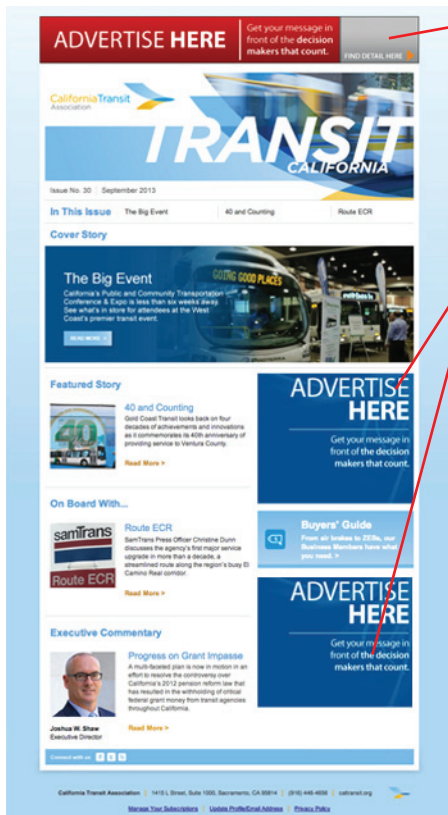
ADVERTISE HERE
Get your message in front of the decision makers that count.
FIND DETAIL HERE

California Transit Association

TRANSIT CALIFORNIA

Issue No. 30 | September 2013

In This Issue | The Big Event | 40 and Counting | Route ECR

Cover Story

GOING GOOD PLACES

The Big Event
California's Public and Community Transportation Conference & Expo is less than six weeks away. See what's in store for attendees at the West Coast's premier transit event.
READ MORE >

Featured Story

40 and Counting
Gold Coast Transit looks back on four decades of achievements and innovations as it commemorates its 40th anniversary of providing service to Ventura County.
Read More >

ADVERTISE HERE
Get your message in front of the decision makers that count.

On Board With...

samTrans
Route ECR

Route ECR
SamTrans Press Officer Christine Dunn discusses the agency's first major service upgrade in more than a decade, a streamlined route along the region's busy El Camino Real corridor.
Read More >

Buyers' Guide
From air brakes to ZEBs, our Business Members have what you need. >

ADVERTISE HERE
Get your message in front of the decision makers that count.

Executive Commentary

Progress on Grant Impasse
A multi-faceted plan is now in motion in an effort to resolve the controversy over California's 2012 pension reform law that has resulted in the withholding of critical federal grant money from transit agencies throughout California.
Read More >

Joshua W. Shaw
Executive Director

Connect with us

California Transit Association | 1415 L Street, Suite 1000, Sacramento, CA 95814 | (916) 446-4656 | caltransit.org

Manage Your Subscriptions | Update Profile/Email Address | Privacy Policy